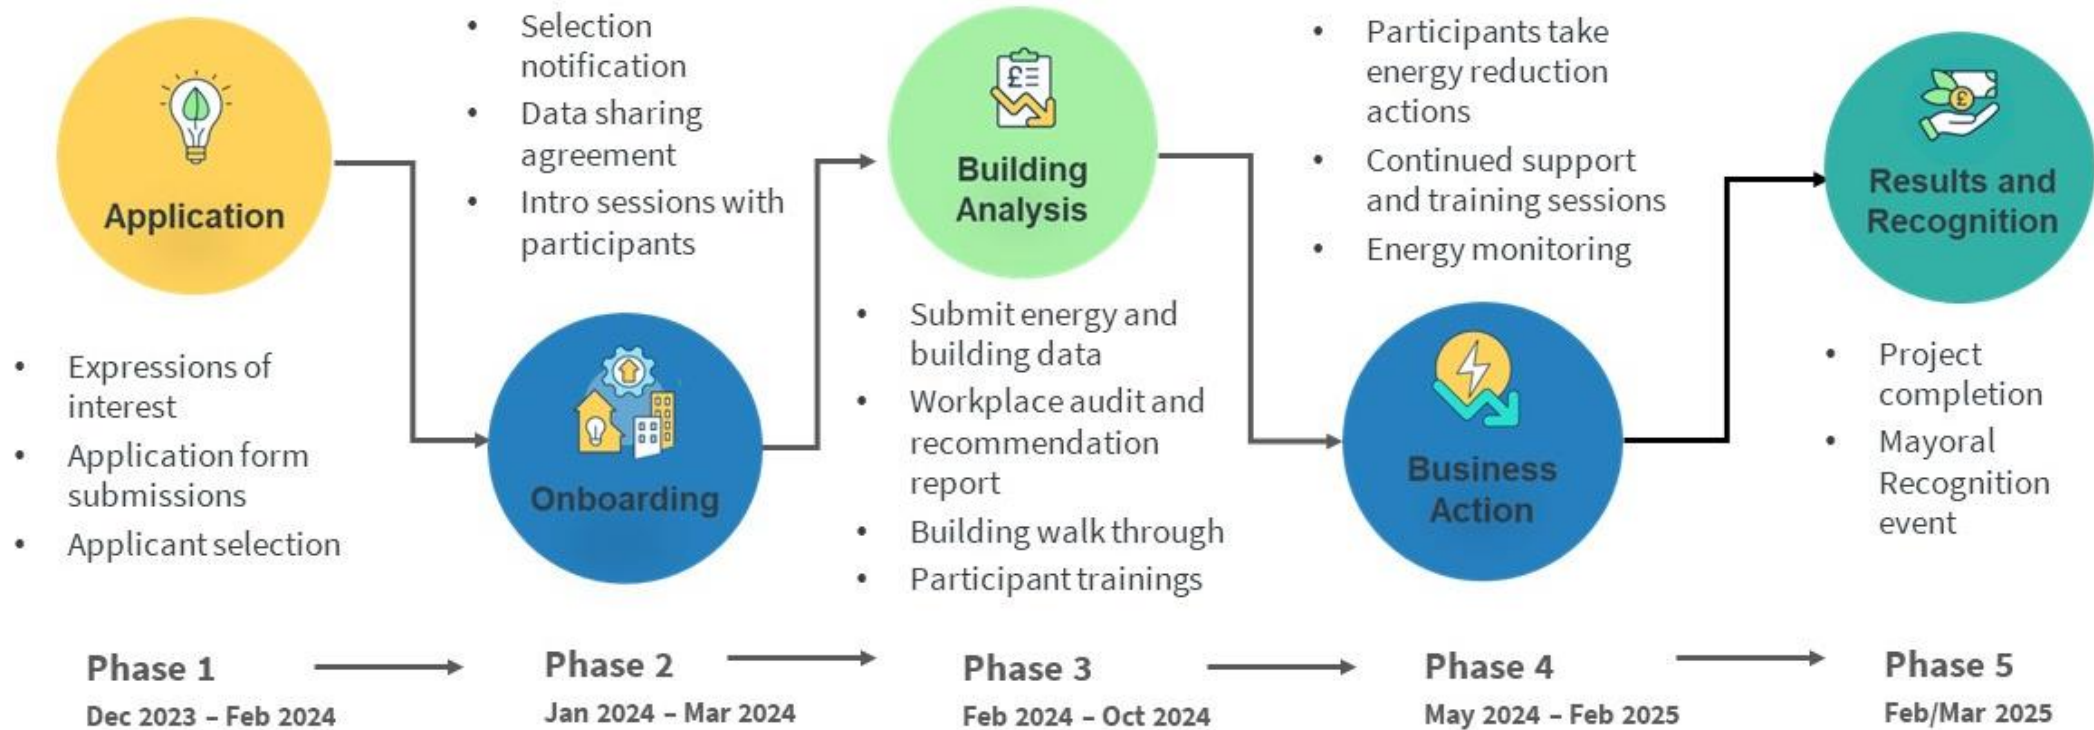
Application

- Expressions of interest
- Application form submissions
- Applicant selection

- Selection notification
- Data sharing agreement
- Intro sessions with participants

Onboarding

Building Analysis

- Submit energy and building data
- Workplace audit and recommendation report
- Building walk through
- Participant trainings

- Participants take energy reduction actions
- Continued support and training sessions
- Energy monitoring

Business Action

Results and Recognition

- Project completion
- Mayoral Recognition event

Phase 1
Dec 2023 – Feb 2024

Phase 2
Jan 2024 – Mar 2024

Phase 3
Feb 2024 – Oct 2024

Phase 4
May 2024 – Feb 2025

Phase 5
Feb/Mar 2025